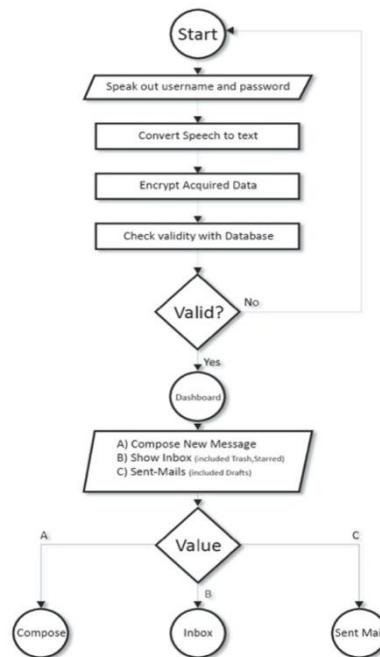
Start

Speak out username and password

Convert Speech to text

Encrypt Acquired Data

Check validity with Database

Valid?

No

Yes

Dashboard

A) Compose New Message
B) Show Inbox (included Trash,Starred)
C) Sent-Mails (included Drafts)

A

Value

C

B

Compose

Inbox

Sent Ma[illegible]